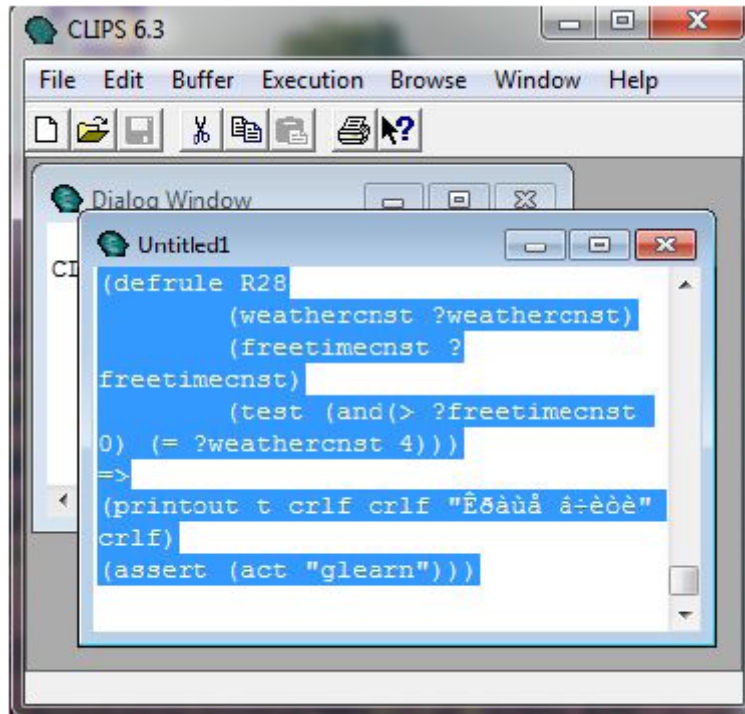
CLIPS 6.3

File Edit Buffer Execution Browse Window Help

Dialog Window

CI

Untitled1

(defrule R28
(weathercnst ?weathercnst)
(freetimecnst ?freetimecnst)
(test (and(> ?freetimecnst 0) (= ?weathercnst 4)))
=>
(printout t crlf crlf "Êðàùå â÷èòè" crlf)
(assert (act "glearn")))